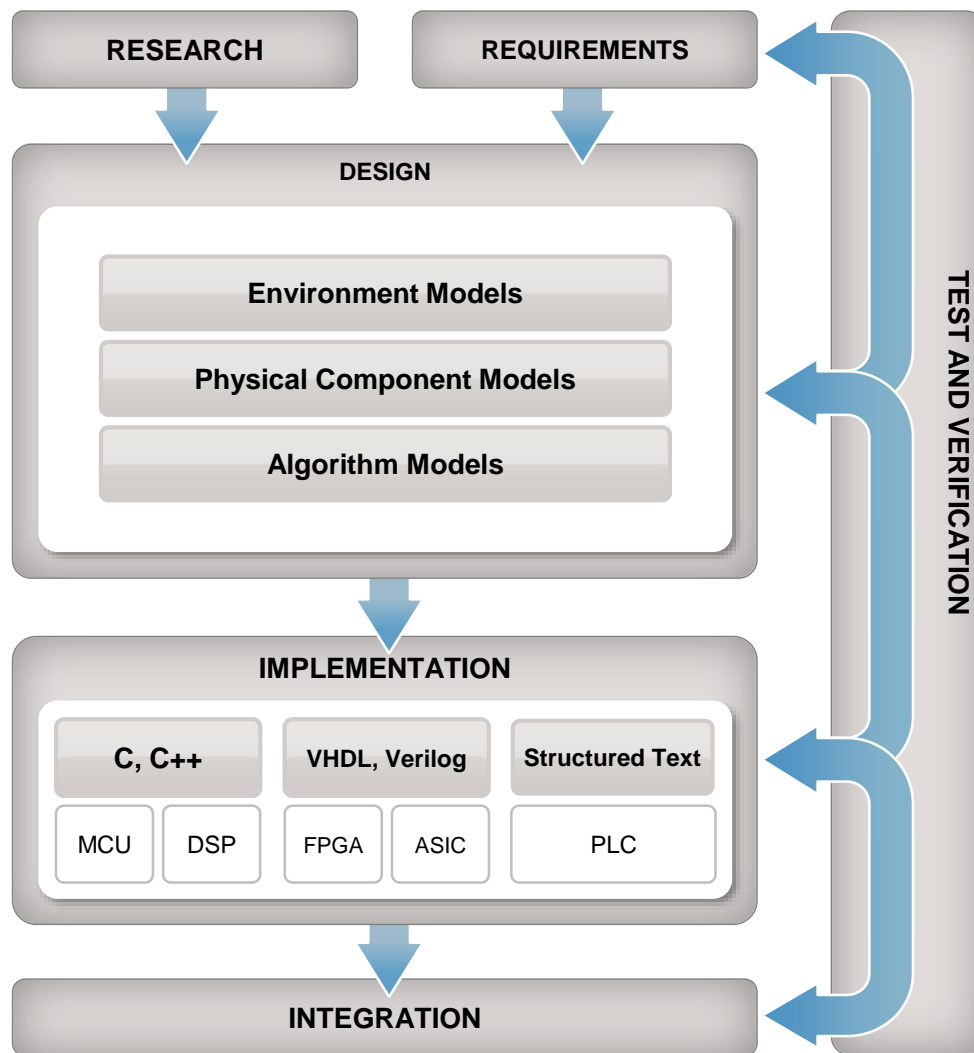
RESEARCH

REQUIREMENTS

DESIGN

Environment Models

Physical Component Models

Algorithm Models

IMPLEMENTATION

C, C++

VHDL, Verilog

Structured Text

MCU

DSP

FPGA

ASIC

PLC

INTEGRATION

TEST AND VERIFICATION